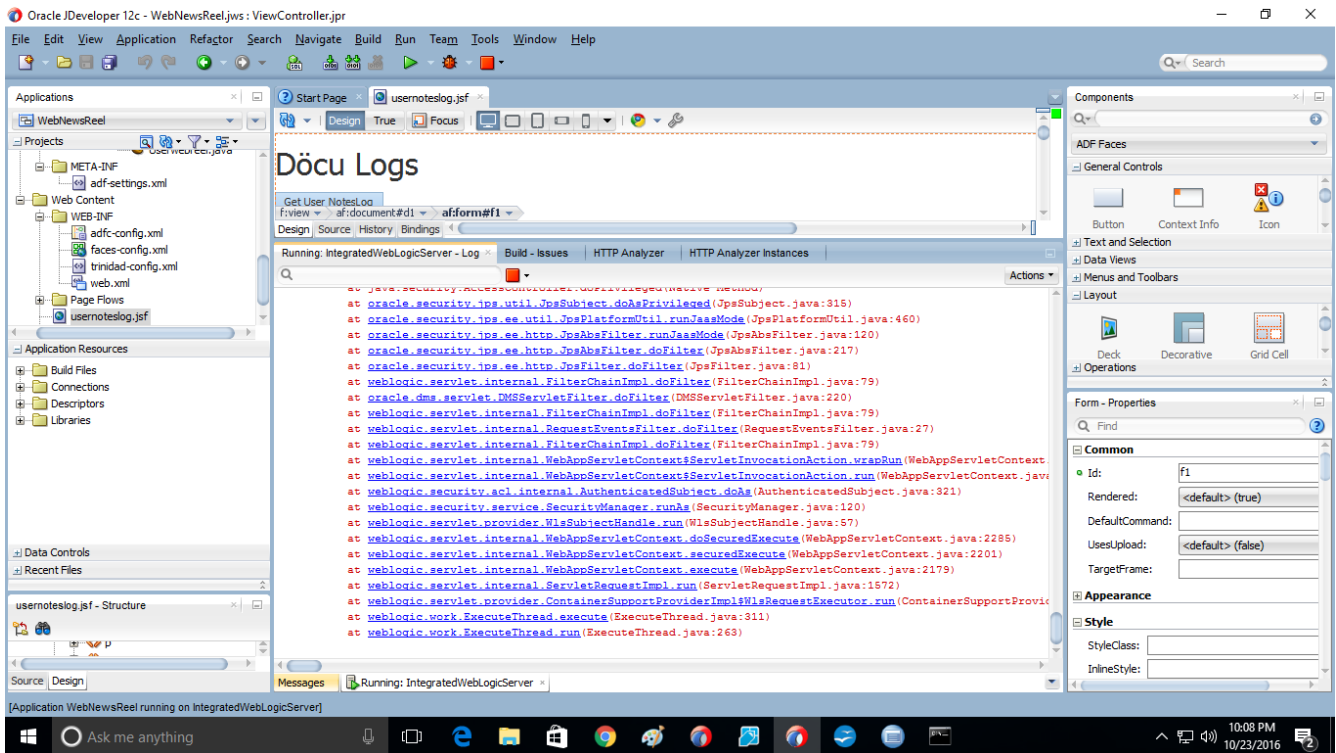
Oracle JDeveloper 12c - WebNewsReel.jws : ViewController.jpr

File Edit View Application Refactor Search Navigate Build Run Team Tools Window Help

Search

Applications

WebNewsReel

Projects

META-INF
adf-settings.xml
Web Content
WEB-INF
adfc-config.xml
faces-config.xml
trinidad-config.xml
web.xml
Page Flows
usernoteslog.jsf

Application Resources
Build Files
Connections
Descriptors
Libraries

Data Controls
Recent Files

usernoteslog.jsf - Structure

Source Design

Start Page
usernoteslog.jsf

Design True Focus

Döcu Logs

Get User NotesLog
f:view af:document#d1 af:form#f1

Design Source History Bindings

Running: IntegratedWebLogicServer - Log
Build - Issues
HTTP Analyzer
HTTP Analyzer Instances

Actions

at oracle.security.jps.util.JpsSubject.doAsPrivileged(JpsSubject.java:315)
at oracle.security.jps.ee.util.JpsPlatformUtil.runJaasMode(JpsPlatformUtil.java:460)
at oracle.security.jps.ee.http.JpsAbsFilter.runJaasMode(JpsAbsFilter.java:120)
at oracle.security.jps.ee.http.JpsAbsFilter.doFilter(JpsAbsFilter.java:217)
at oracle.security.jps.ee.http.JpsFilter.doFilter(JpsFilter.java:81)
at weblogic.servlet.internal.FilterChainImpl.doFilter(FilterChainImpl.java:79)
at oracle.dms.servlet.DMSServletFilter.doFilter(DMSServletFilter.java:220)
at weblogic.servlet.internal.FilterChainImpl.doFilter(FilterChainImpl.java:79)
at weblogic.servlet.internal.RequestEventsFilter.doFilter(RequestEventsFilter.java:27)
at weblogic.servlet.internal.FilterChainImpl.doFilter(FilterChainImpl.java:79)
at weblogic.servlet.internal.WebAppServletContext$ServletInvocationAction.wrapRun(WebAppServletContext
at weblogic.servlet.internal.WebAppServletContext$ServletInvocationAction.run(WebAppServletContext.java
at weblogic.security.acl.internal.AuthenticatedSubject.doAs(AuthenticatedSubject.java:321)
at weblogic.security.service.SecurityManager.runAs(SecurityManager.java:120)
at weblogic.servlet.provider.WlsSubjectHandle.run(WlsSubjectHandle.java:57)
at weblogic.servlet.internal.WebAppServletContext.doSecuredExecute(WebAppServletContext.java:2285)
at weblogic.servlet.internal.WebAppServletContext.securedExecute(WebAppServletContext.java:2201)
at weblogic.servlet.internal.WebAppServletContext.execute(WebAppServletContext.java:2179)
at weblogic.servlet.internal.ServletRequestImpl.run(ServletRequestImpl.java:1572)
at weblogic.servlet.provider.ContainerSupportProviderImpl$WlsRequestExecutor.run(ContainerSupportProvic
at weblogic.work.ExecuteThread.execute(ExecuteThread.java:311)
at weblogic.work.ExecuteThread.run(ExecuteThread.java:263)

Messages
Running: IntegratedWebLogicServer

Components
ADF Faces
General Controls
Button Context Info Icon
Text and Selection
Data Views
Menus and Toolbars
Layout
Deck Decorative Grid Cell
Operations

Form - Properties
Find
Common
Id: f1
Rendered: <default> (true)
DefaultCommand:
UsesUpload: <default> (false)
TargetFrame:
Appearance
Style
StyleClass:
InlineStyle:

[Application WebNewsReel running on IntegratedWebLogicServer]

Ask me anything
10:08 PM
10/23/2016